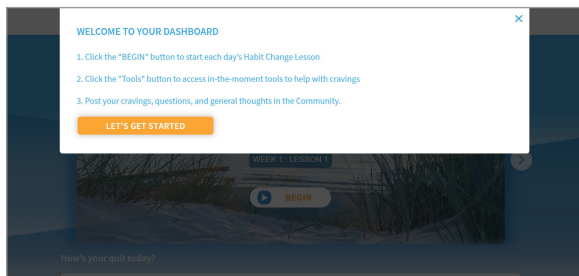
×

WELCOME TO YOUR DASHBOARD

1. Click the "BEGIN" button to start each day's Habit Change Lesson

2. Click the "Tools" button to access in-the-moment tools to help with cravings

3. Post your cravings, questions, and general thoughts in the Community.

LET'S GET STARTED

WEEK 1 : LESSON 1

BEGIN

How's your quit today?